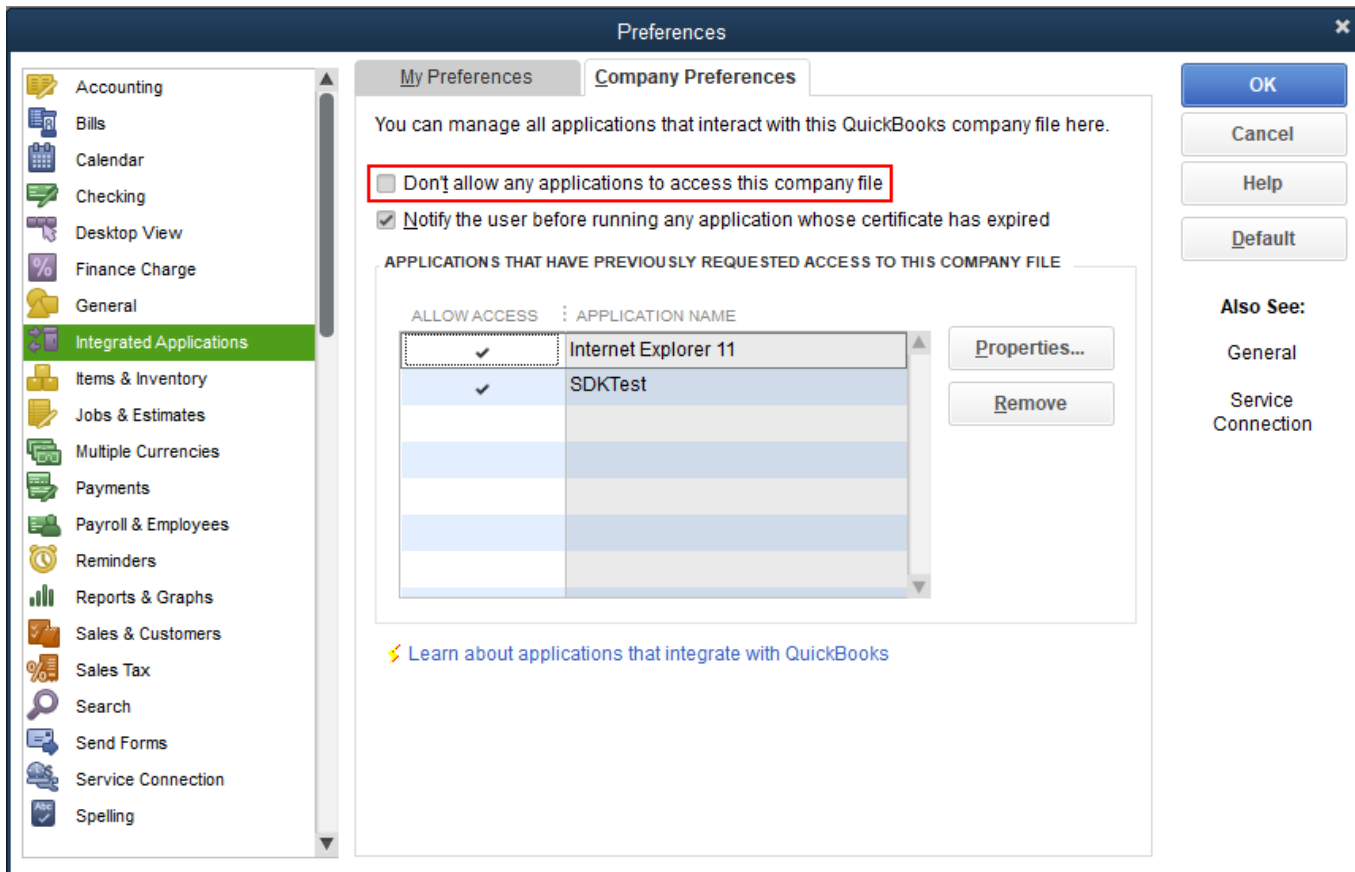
Preferences

Accounting
Bills
Calendar
Checking
Desktop View
Finance Charge
General
Integrated Applications
Items & Inventory
Jobs & Estimates
Multiple Currencies
Payments
Payroll & Employees
Reminders
Reports & Graphs
Sales & Customers
Sales Tax
Search
Send Forms
Service Connection
Spelling

My Preferences | Company Preferences

You can manage all applications that interact with this QuickBooks company file here.

Don't allow any applications to access this company file

Notify the user before running any application whose certificate has expired

APPLICATIONS THAT HAVE PREVIOUSLY REQUESTED ACCESS TO THIS COMPANY FILE

| ALLOW ACCESS | APPLICATION NAME |
|---|---|
| ✔ | Internet Explorer 11 |
| ✔ | SDKTest |

Properties...
Remove

Learn about applications that integrate with QuickBooks

OK
Cancel
Help
Default

Also See:
General
Service Connection